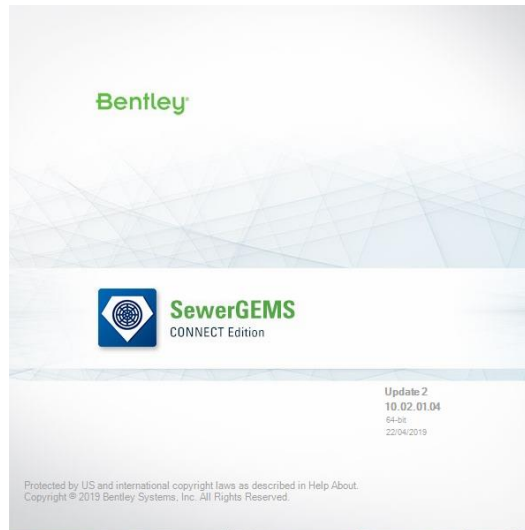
Bentley

SewerGEMS
CONNECT Edition

Update 2
10.02.01.04
64-bit
22/04/2019

Protected by US and international copyright laws as described in Help About.
Copyright © 2019 Bentley Systems, Inc. All Rights Reserved.